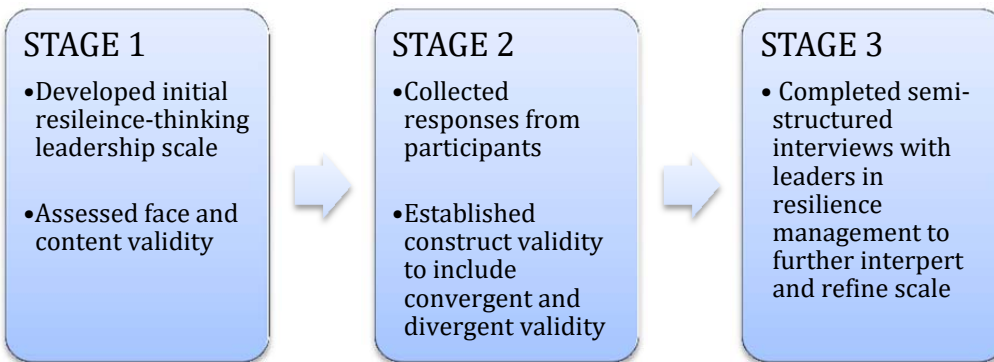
STAGE 1

•Developed initial resileince-thinking leadership scale

•Assessed face and content validity

STAGE 2

•Collected responses from participants

•Established construct validity to include convergent and divergent validity

STAGE 3

• Completed semi-structured interviews with leaders in resilience management to further interpert and refine scale